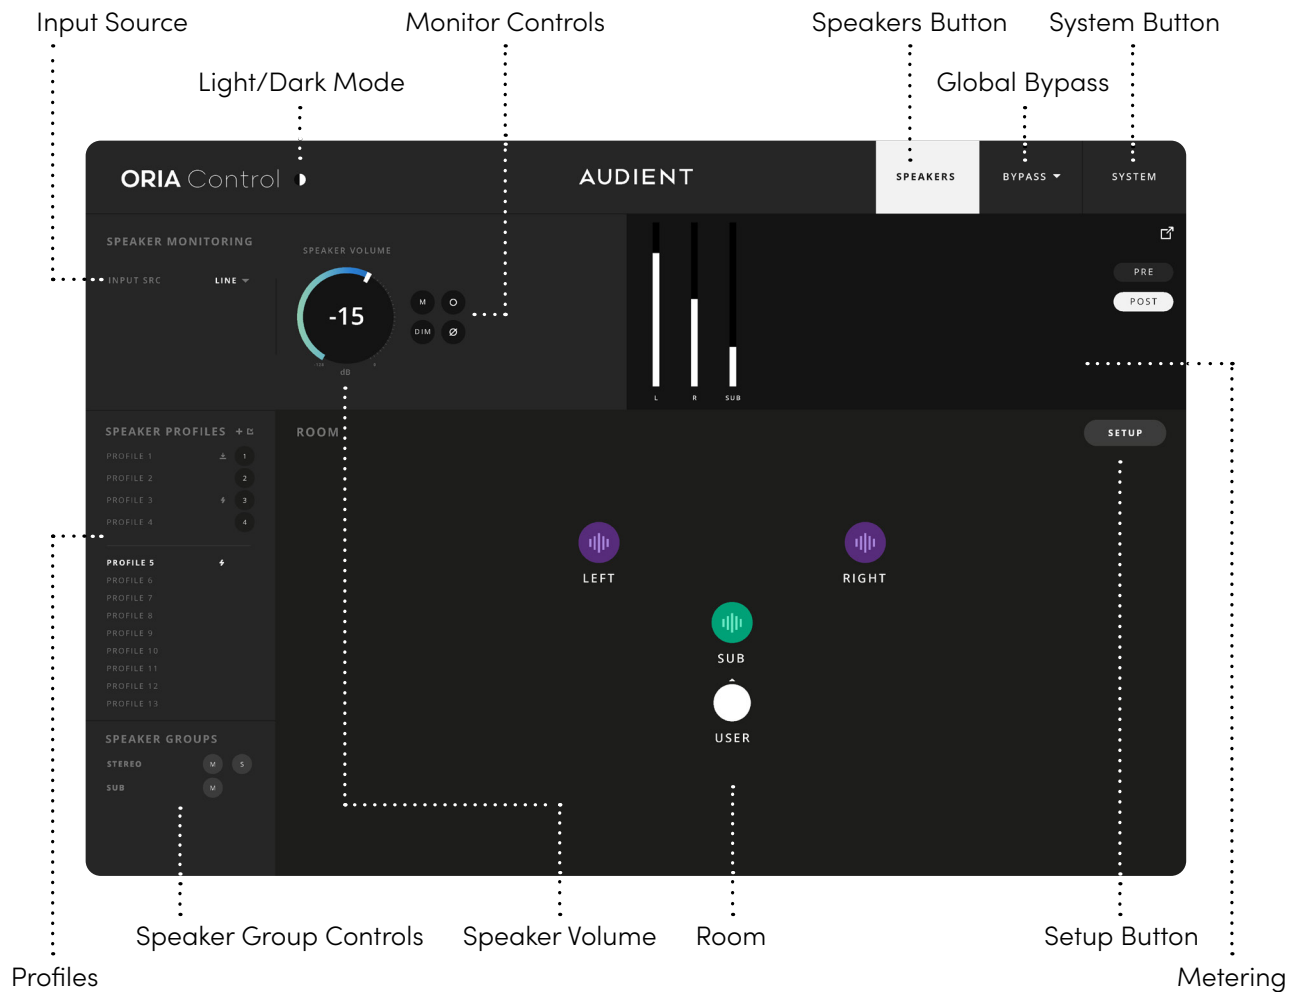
Input Source
Monitor Controls
Speakers Button
System Button
Light/Dark Mode
Global Bypass

ORIA Control
AUDIENT
SPEAKERS
BYPASS
SYSTEM

SPEAKER MONITORING
INPUT SRC
LINE
SPEAKER VOLUME
-15
dB
M
DIM
Ø
L
R
SUB
PRE
POST

SPEAKER PROFILES
PROFILE 1
1
PROFILE 2
2
PROFILE 3
3
PROFILE 4
4
PROFILE 5
PROFILE 6
PROFILE 7
PROFILE 8
PROFILE 9
PROFILE 10
PROFILE 11
PROFILE 12
PROFILE 13

ROOM
SETUP
LEFT
RIGHT
SUB
USER

SPEAKER GROUPS
STEREO
M
S
SUB
M

Speaker Group Controls
Speaker Volume
Room
Setup Button
Profiles
Metering